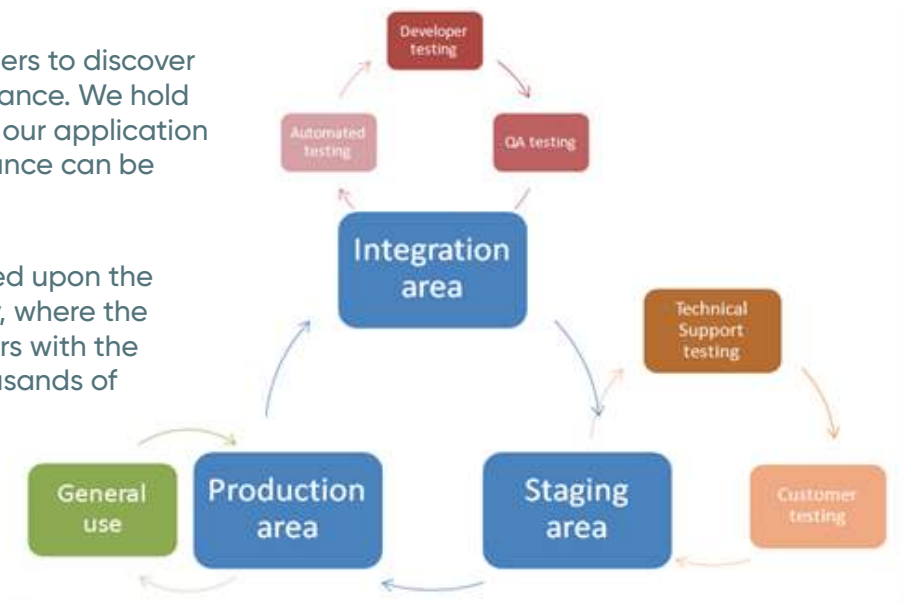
ers to discover ance. We hold our application nce can be

ed upon the , where the rs with the usands of

Developer testing

QA testing

Automated testing

Integration area

Technical Support testing

Customer testing

Staging area

Production area

General use